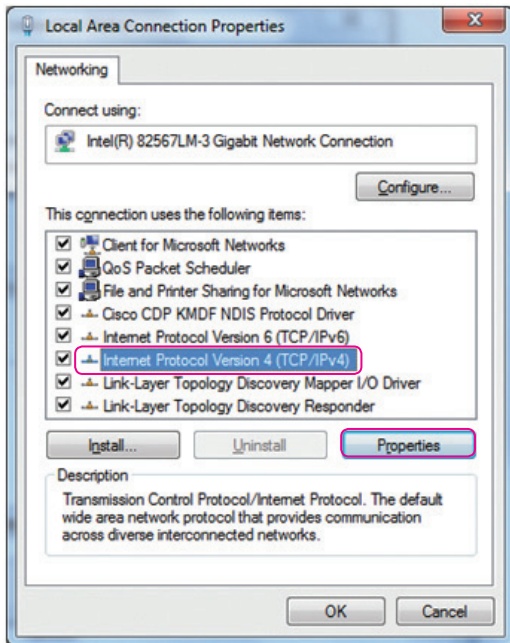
Local Area Connection Properties

Networking

Connect using:

Intel(R) 82567LM-3 Gigabit Network Connection

Configure...

This connection uses the following items:

Client for Microsoft Networks
QoS Packet Scheduler
File and Printer Sharing for Microsoft Networks
Cisco CDP KMDF NDIS Protocol Driver
Internet Protocol Version 6 (TCP/IPv6)
Internet Protocol Version 4 (TCP/IPv4)
Link-Layer Topology Discovery Mapper I/O Driver
Link-Layer Topology Discovery Responder

Install... Uninstall Properties

Description

Transmission Control Protocol/Internet Protocol. The default wide area network protocol that provides communication across diverse interconnected networks.

OK Cancel